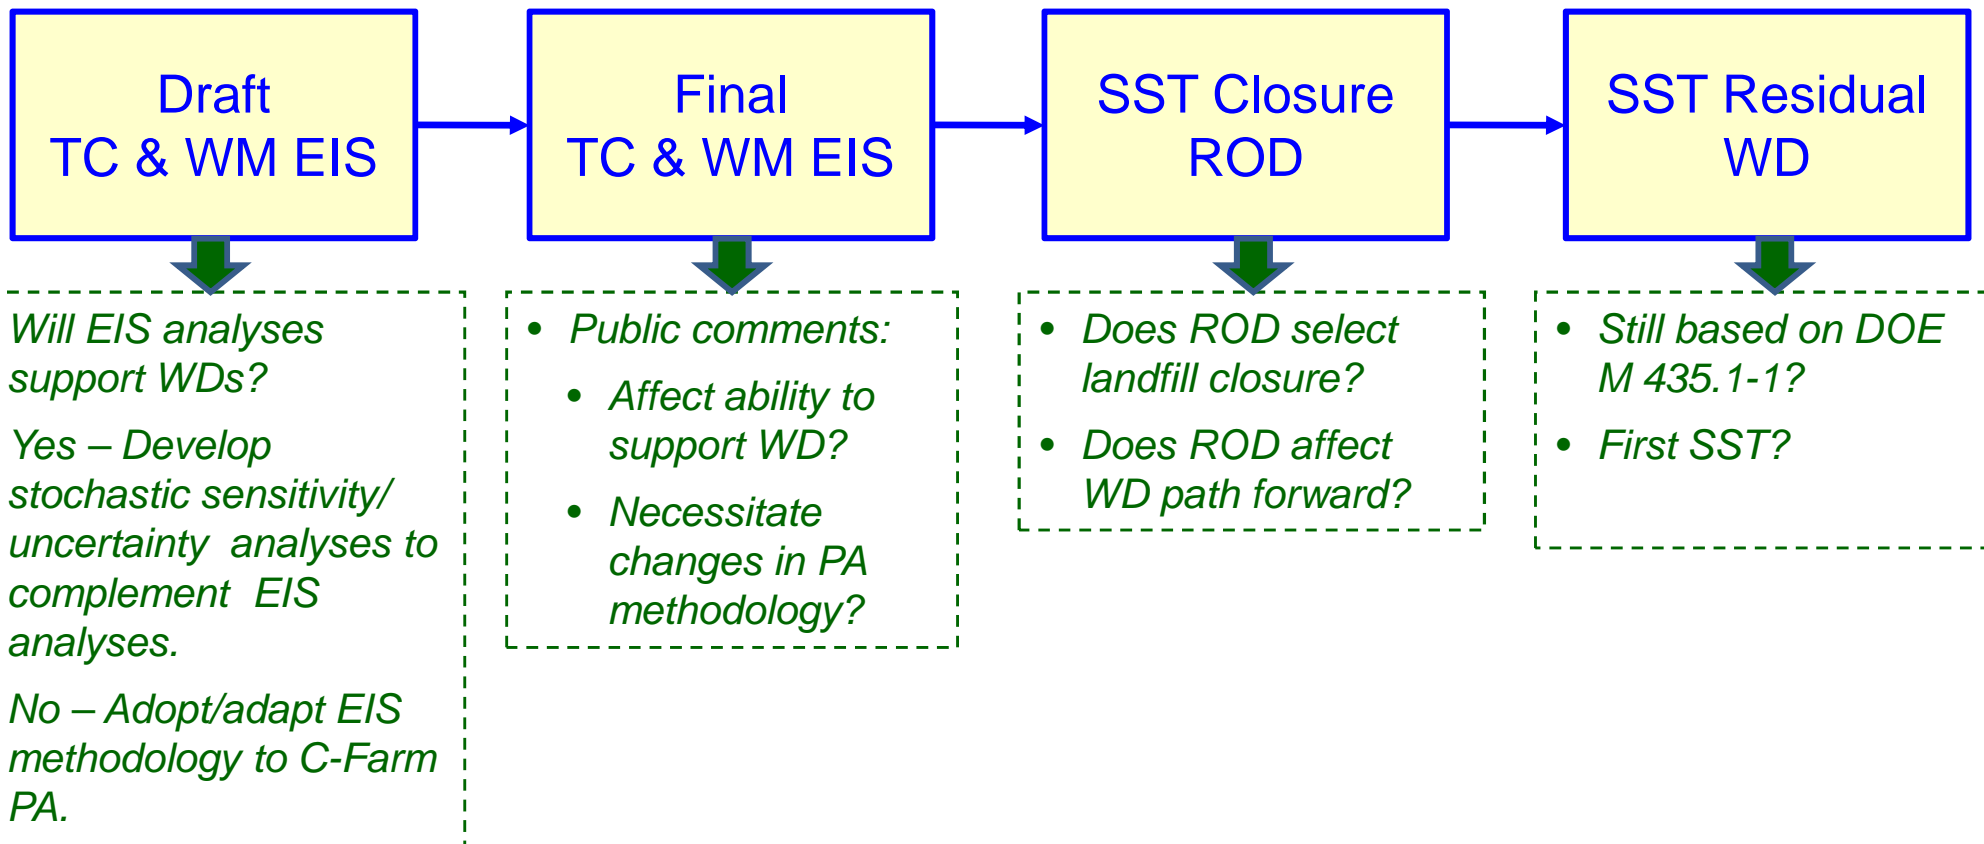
Draft
TC & WM EIS

Final
TC & WM EIS

SST Closure
ROD

SST Residual
WD

Will EIS analyses support WDs?

Yes – Develop stochastic sensitivity/ uncertainty analyses to complement EIS analyses.

No – Adopt/adapt EIS methodology to C-Farm PA.

- Public comments:
  - Affect ability to support WD?
  - Necessitate changes in PA methodology?

- Does ROD select landfill closure?
- Does ROD affect WD path forward?

- Still based on DOE M 435.1-1?
- First SST?